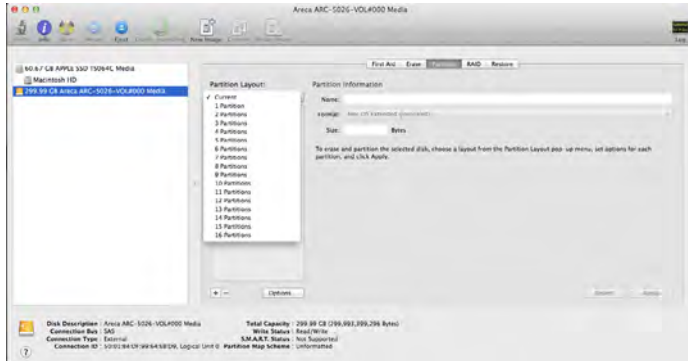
Areca ARC-5026-VOL#000 Media

Info Verify Unmount Eject Enable Journaling New Image Convert Resize Image

Log

60.67 GB APPLE SSD TS064C Media
Macintosh HD
299.99 GB Areca ARC-5026-VOL#000 Media

First Aid Erase Partition RAID Restore

Partition Layout:

✓ Current
1 Partition
2 Partitions
3 Partitions
4 Partitions
5 Partitions
6 Partitions
7 Partitions
8 Partitions
9 Partitions
10 Partitions
11 Partitions
12 Partitions
13 Partitions
14 Partitions
15 Partitions
16 Partitions

Partition Information

Name:

Format: Mac OS Extended (Journaled)

Size: Bytes

To erase and partition the selected disk, choose a layout from the Partition Layout pop-up menu, set options for each partition, and click Apply.

+ − Options...

Revert Apply

Disk Description : Areca ARC-5026-VOL#000 Media
Connection Bus : SAS
Connection Type : External
Connection ID : 5001B4D9E64S8D0, Logical Unit 0

Total Capacity : 299.99 GB (299,993,399,296 Bytes)
Write Status : Read/Write
S.M.A.R.T. Status : Not Supported
Partition Map Scheme : Unformatted

?